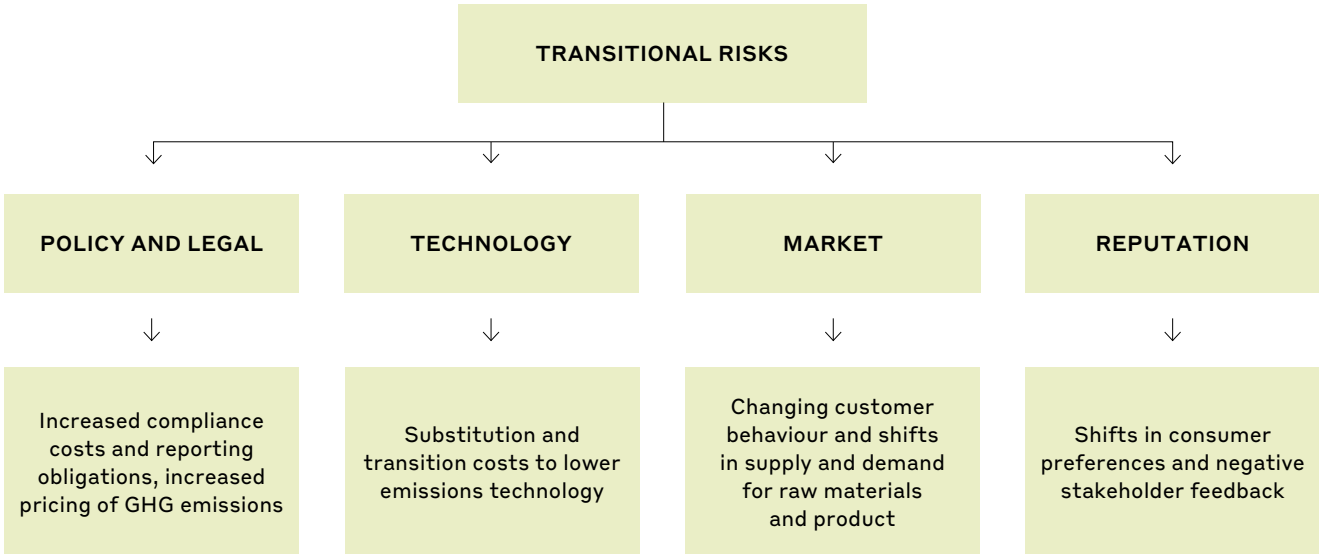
TRANSITIONAL RISKS

POLICY AND LEGAL

Increased compliance costs and reporting obligations, increased pricing of GHG emissions

TECHNOLOGY

Substitution and transition costs to lower emissions technology

MARKET

Changing customer behaviour and shifts in supply and demand for raw materials and product

REPUTATION

Shifts in consumer preferences and negative stakeholder feedback